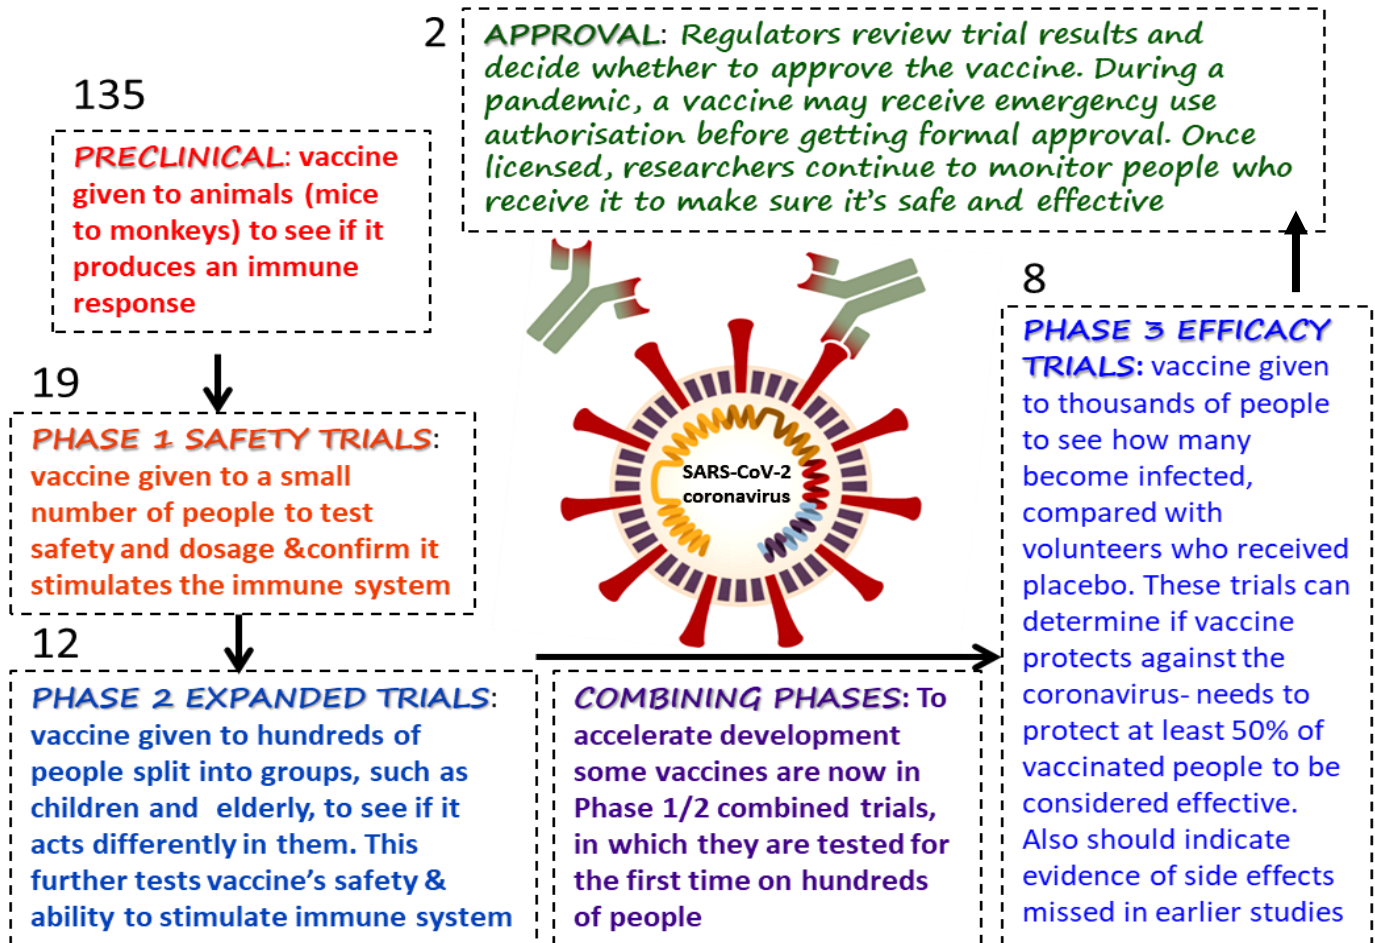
2

APPROVAL: Regulators review trial results and decide whether to approve the vaccine. During a pandemic, a vaccine may receive emergency use authorisation before getting formal approval. Once licensed, researchers continue to monitor people who receive it to make sure it's safe and effective

135

PRECLINICAL: vaccine given to animals (mice to monkeys) to see if it produces an immune response

19

PHASE 1 SAFETY TRIALS: vaccine given to a small number of people to test safety and dosage &confirm it stimulates the immune system

12

PHASE 2 EXPANDED TRIALS: vaccine given to hundreds of people split into groups, such as children and elderly, to see if it acts differently in them. This further tests vaccine's safety & ability to stimulate immune system

SARS-CoV-2 coronavirus

COMBINING PHASES: To accelerate development some vaccines are now in Phase 1/2 combined trials, in which they are tested for the first time on hundreds of people

8

PHASE 3 EFFICACY TRIALS: vaccine given to thousands of people to see how many become infected, compared with volunteers who received placebo. These trials can determine if vaccine protects against the coronavirus- needs to protect at least 50% of vaccinated people to be considered effective. Also should indicate evidence of side effects missed in earlier studies